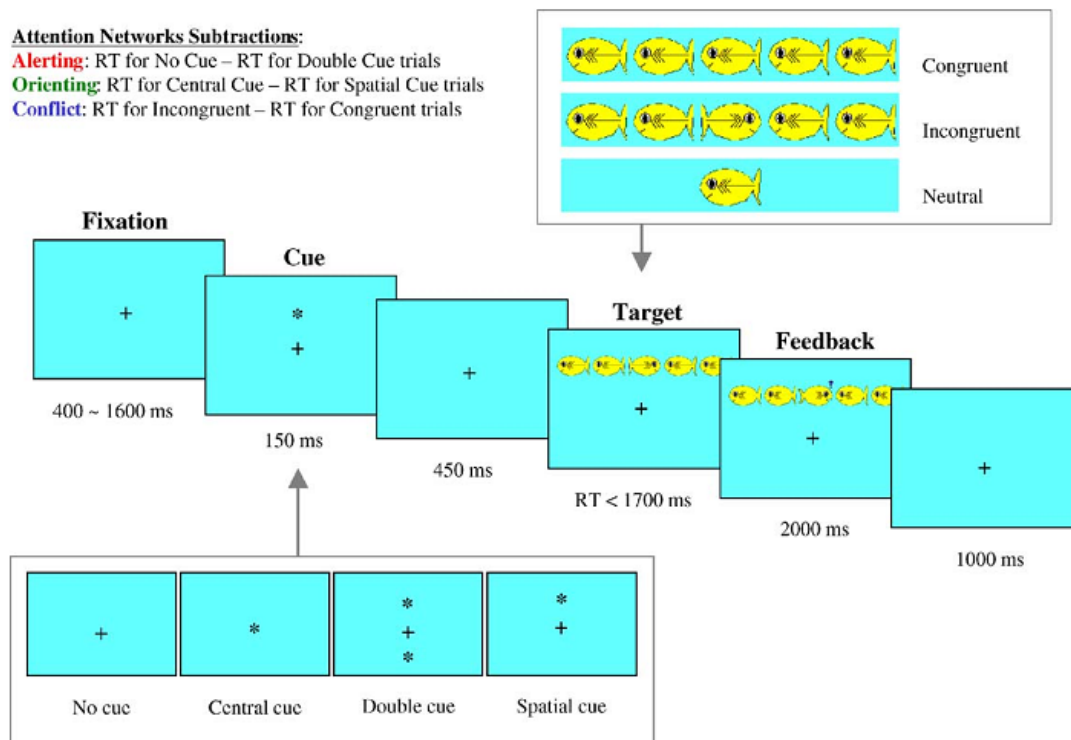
Attention Networks Subtractions:
Alerting: RT for No Cue – RT for Double Cue trials
Orienting: RT for Central Cue – RT for Spatial Cue trials
Conflict: RT for Incongruent – RT for Congruent trials

Congruent
Incongruent
Neutral

Fixation
+
400 ~ 1600 ms

Cue
*
+
150 ms

+
450 ms

Target
+
RT < 1700 ms

Feedback
+
2000 ms

+
1000 ms

+
No cue

*
Central cue

*
+
*
Double cue

*
+
Spatial cue